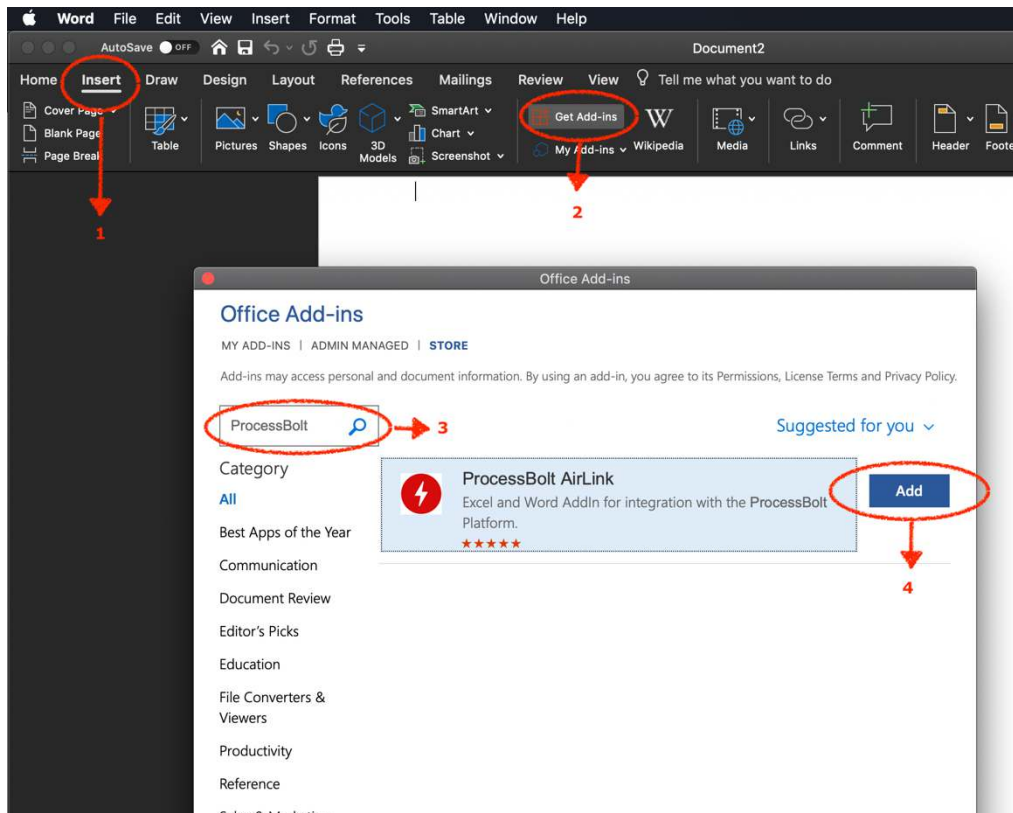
Word File Edit View Insert Format Tools Table Window Help

AutoSave OFF

Document2

Home Insert Draw Design Layout References Mailings Review View Tell me what you want to do

Cover Page
Blank Page
Page Break
Table
Pictures Shapes Icons 3D Models
SmartArt
Chart
Screenshot
Get Add-ins
My Add-ins
Wikipedia
Media
Links
Comment
Header
Foote

1

2

Office Add-ins

Office Add-ins

MY ADD-INS | ADMIN MANAGED | STORE

Add-ins may access personal and document information. By using an add-in, you agree to its Permissions, License Terms and Privacy Policy.

ProcessBolt

3

Suggested for you

Category

All

Best Apps of the Year

Communication

Document Review

Editor's Picks

Education

File Converters & Viewers

Productivity

Reference

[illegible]

ProcessBolt AirLink

Excel and Word AddIn for integration with the ProcessBolt Platform.

★★★★★

Add

4